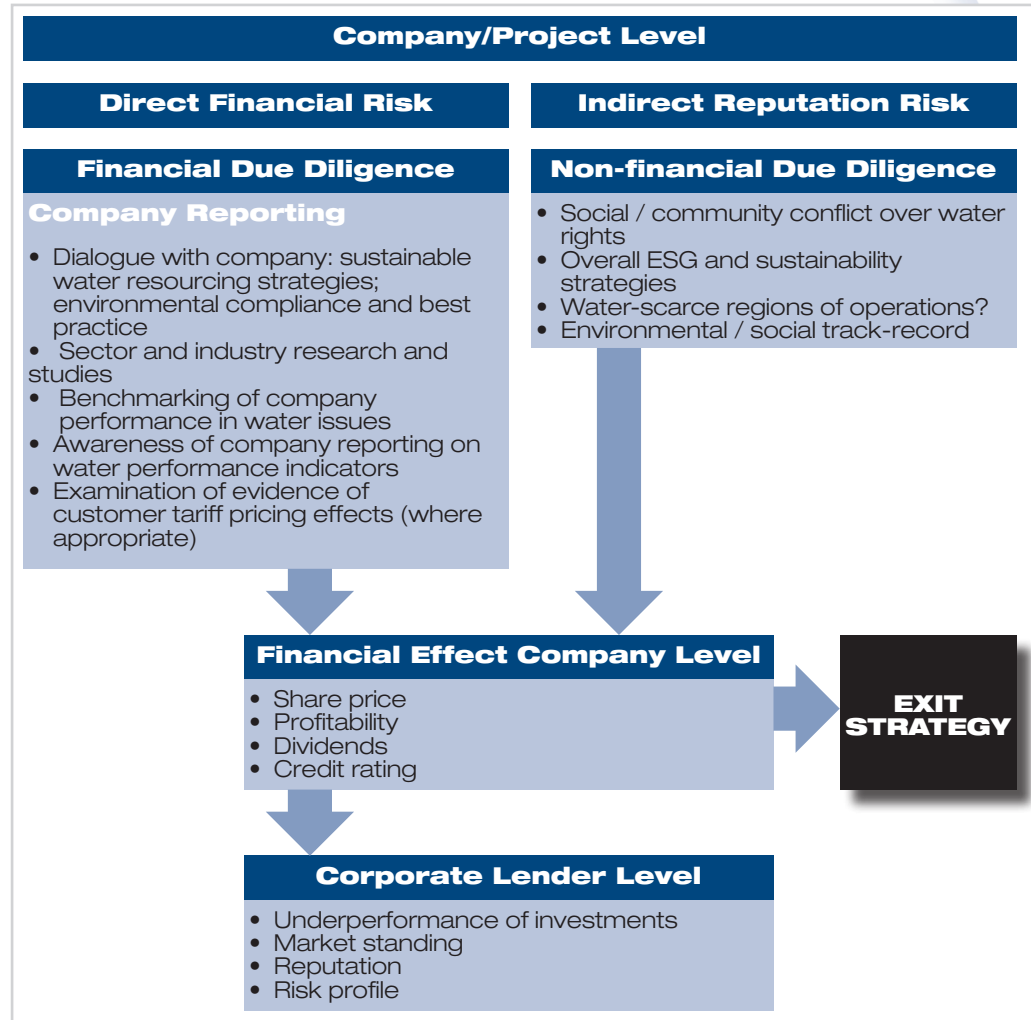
Company/Project Level

Direct Financial Risk

Indirect Reputation Risk

Financial Due Diligence

Company Reporting

• Dialogue with company: sustainable water resourcing strategies; environmental compliance and best practice
• Sector and industry research and studies
• Benchmarking of company performance in water issues
• Awareness of company reporting on water performance indicators
• Examination of evidence of customer tariff pricing effects (where appropriate)

Non-financial Due Diligence

• Social / community conflict over water rights
• Overall ESG and sustainability strategies
• Water-scarce regions of operations?
• Environmental / social track-record

Financial Effect Company Level

• Share price
• Profitability
• Dividends
• Credit rating

EXIT STRATEGY

Corporate Lender Level

• Underperformance of investments
• Market standing
• Reputation
• Risk profile